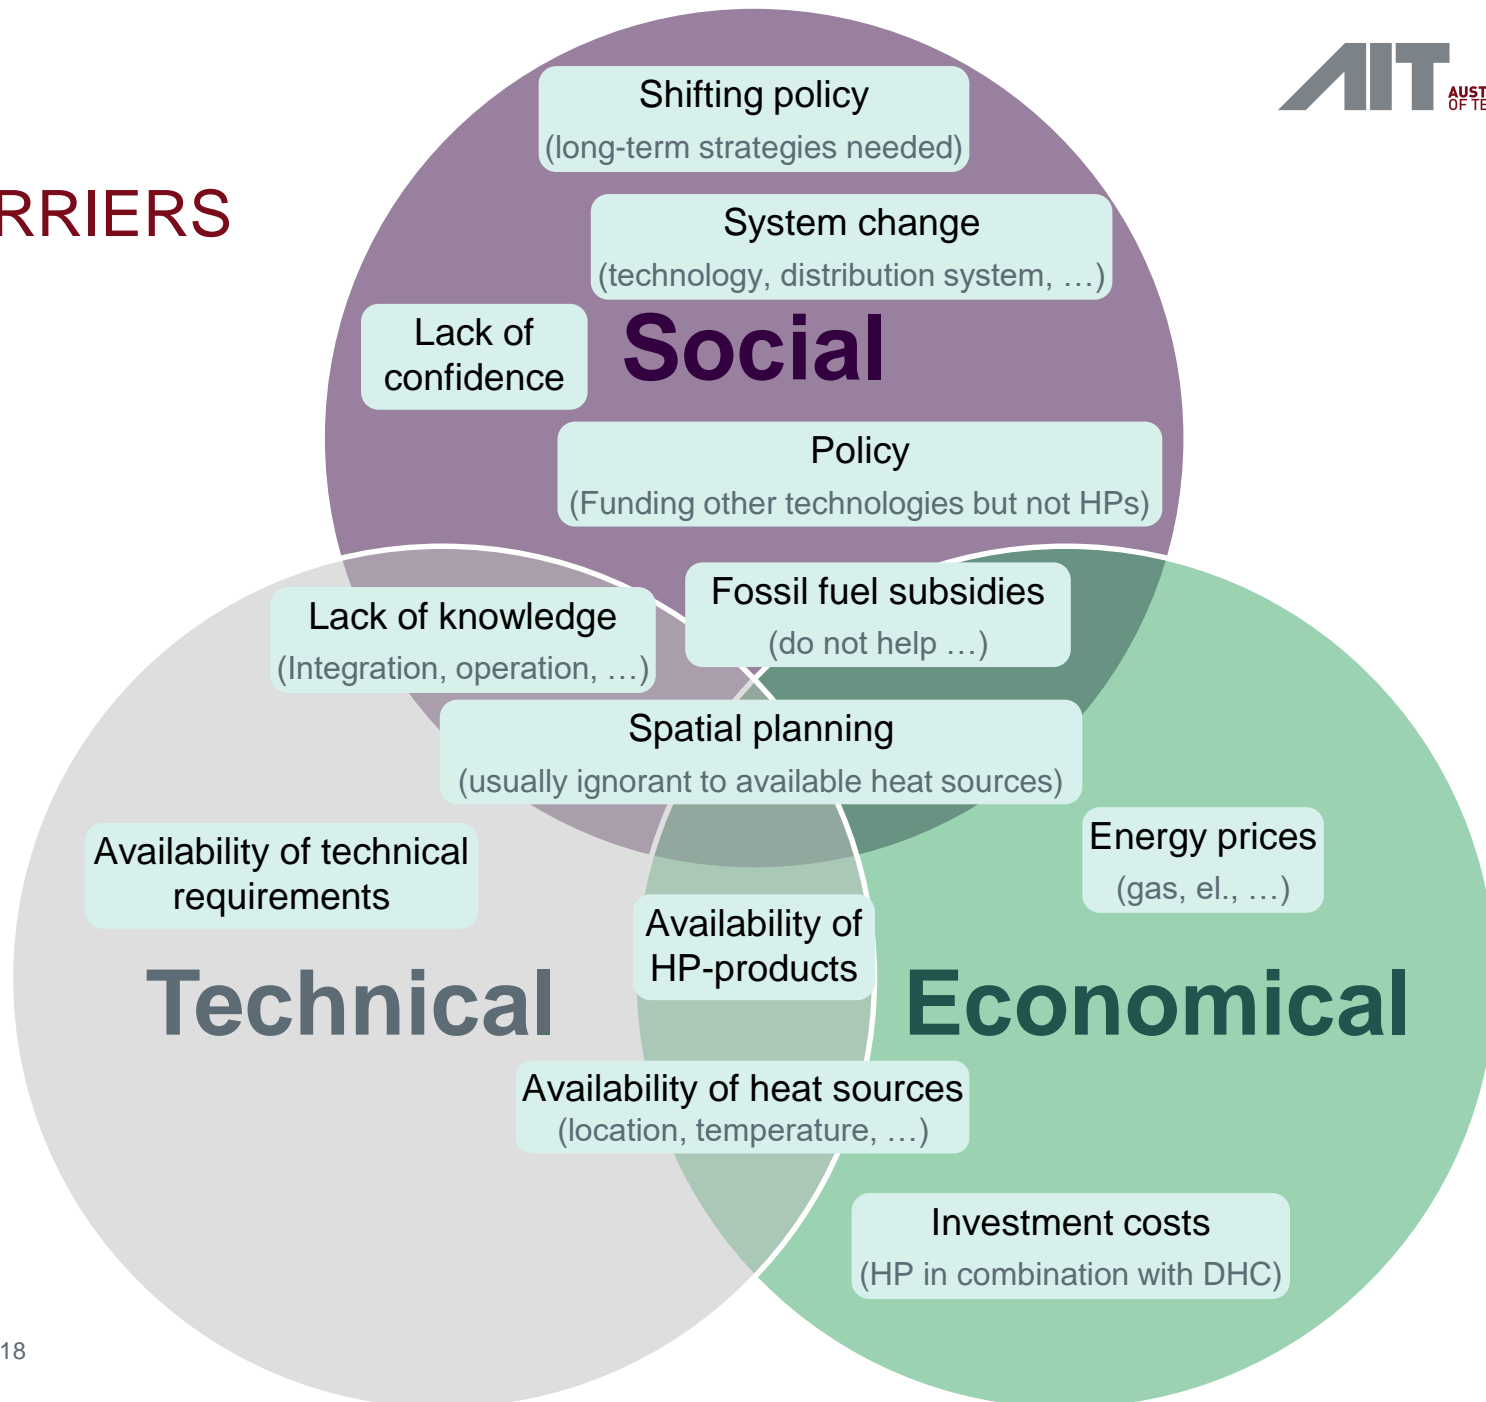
RRIERS

AIT AUST OF TE

Shifting policy
(long-term strategies needed)

System change
(technology, distribution system, …)

Lack of confidence

Social

Policy
(Funding other technologies but not HPs)

Lack of knowledge
(Integration, operation, …)

Fossil fuel subsidies
(do not help …)

Spatial planning
(usually ignorant to available heat sources)

Availability of technical requirements

Energy prices
(gas, el., …)

Availability of HP-products

Technical

Economical

Availability of heat sources
(location, temperature, …)

Investment costs
(HP in combination with DHC)

18